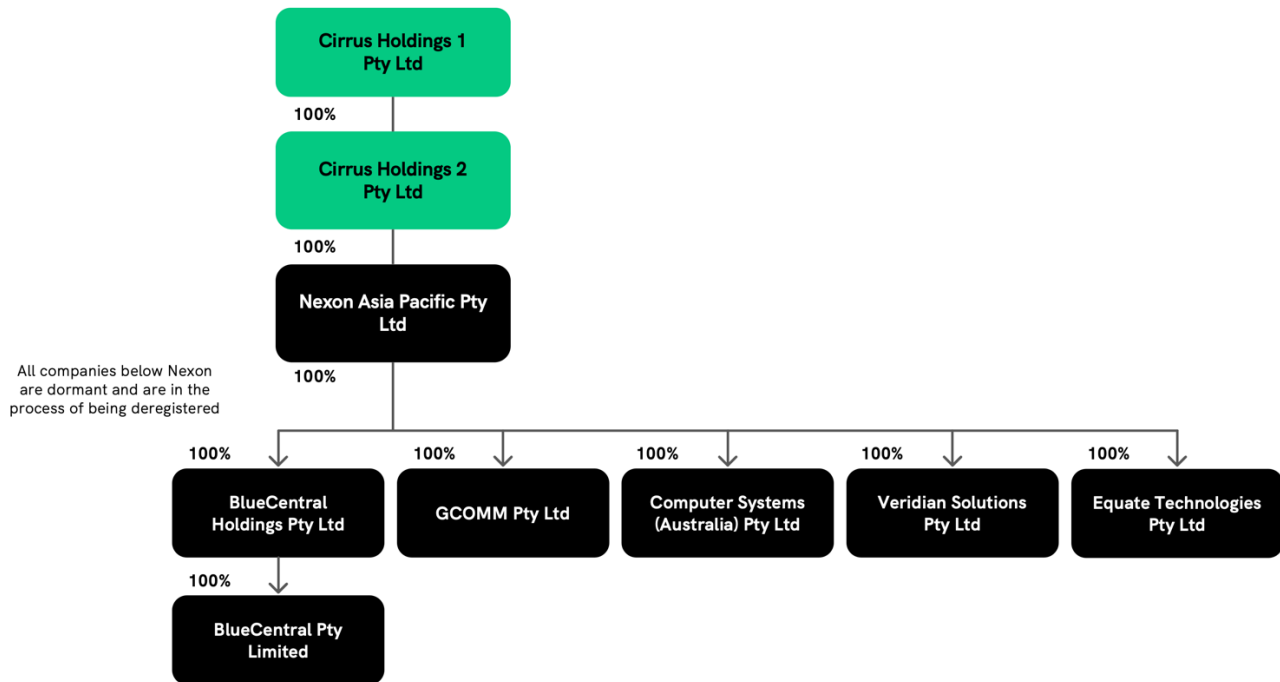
Cirrus Holdings 1 Pty Ltd

100%

Cirrus Holdings 2 Pty Ltd

100%

Nexon Asia Pacific Pty Ltd

All companies below Nexon are dormant and are in the process of being deregistered

100%

100%

BlueCentral Holdings Pty Ltd

100%

GCOMM Pty Ltd

100%

Computer Systems (Australia) Pty Ltd

100%

Veridian Solutions Pty Ltd

100%

Equate Technologies Pty Ltd

100%

BlueCentral Pty Limited